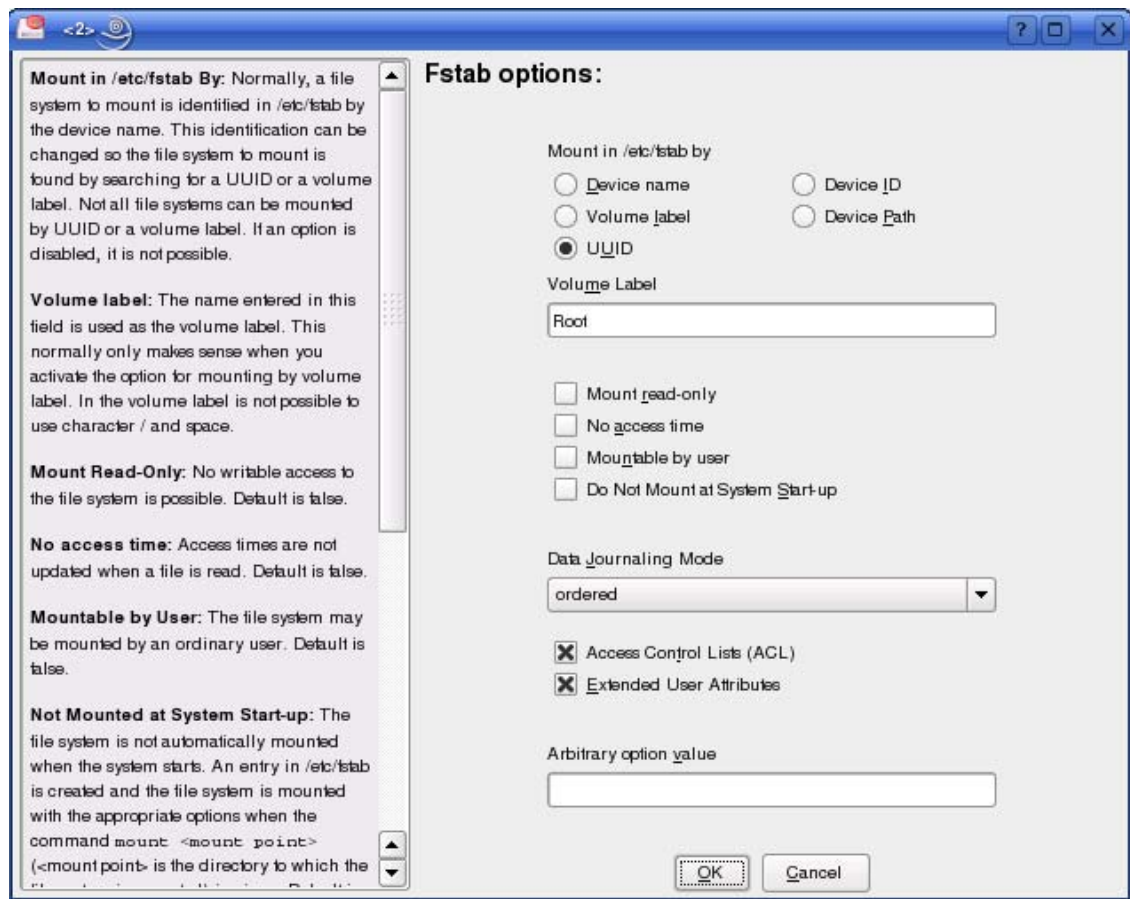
<2>

?

Mount in /etc/fstab By: Normally, a file system to mount is identified in /etc/fstab by the device name. This identification can be changed so the file system to mount is found by searching for a UUID or a volume label. Not all file systems can be mounted by UUID or a volume label. If an option is disabled, it is not possible.

Volume label: The name entered in this field is used as the volume label. This normally only makes sense when you activate the option for mounting by volume label. In the volume label is not possible to use character / and space.

Mount Read-Only: No writable access to the file system is possible. Default is false.

No access time: Access times are not updated when a file is read. Default is false.

Mountable by User: The file system may be mounted by an ordinary user. Default is false.

Not Mounted at System Start-up: The file system is not automatically mounted when the system starts. An entry in /etc/fstab is created and the file system is mounted with the appropriate options when the command mount <mount point> (<mount point> is the directory to which the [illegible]

Fstab options:

Mount in /etc/fstab by

Device name

Device ID

Volume label

Device Path

UUID

Volume Label

Root

Mount read-only

No access time

Mountable by user

Do Not Mount at System Start-up

Data Journaling Mode

ordered

Access Control Lists (ACL)

Extended User Attributes

Arbitrary option value

OK

Cancel